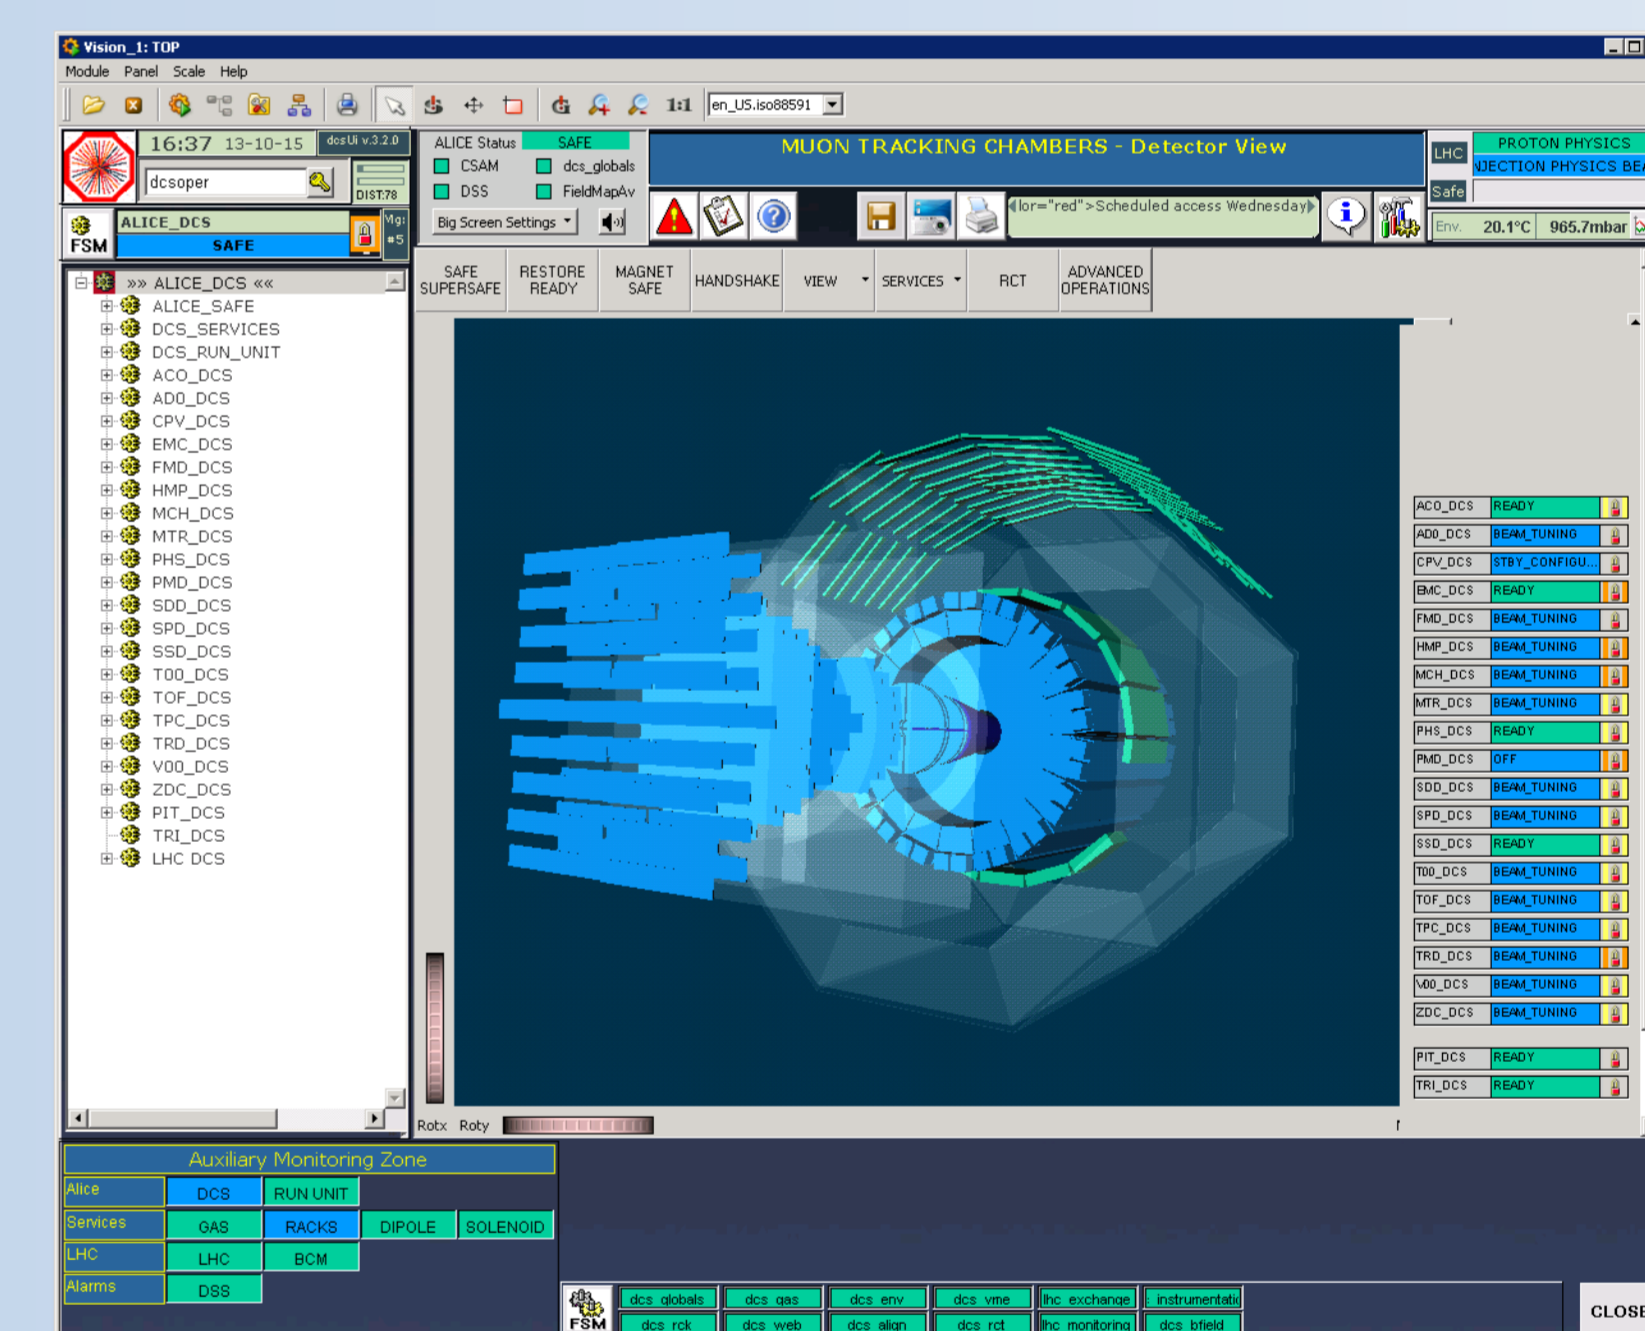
Vision_1: TOP

Module Panel Scale Help

1:1 en_US.iso88591

16:37 13-10-15 dcsUi v.3.2.0

dcsoper

DIST:78

FSM ALICE_DCS SAFE

Mg: #5

ALICE Status SAFE

CSAM dcs_globals

DSS FieldMapAv

Big Screen Settings

MUON TRACKING CHAMBERS - Detector View

lor="red">Scheduled access Wednesday

LHC PROTON PHYSICS

NJECTION PHYSICS BE

Safe

Env. 20.1°C 965.7mbar

»» ALICE_DCS ««
ALICE_SAFE
DCS_SERVICES
DCS_RUN_UNIT
ACO_DCS
AD0_DCS
CPV_DCS
EMC_DCS
FMD_DCS
HMP_DCS
MCH_DCS
MTR_DCS
PHS_DCS
PMD_DCS
SDD_DCS
SPD_DCS
SSD_DCS
T00_DCS
TOF_DCS
TPC_DCS
TRD_DCS
V00_DCS
ZDC_DCS
PIT_DCS
TRI_DCS
LHC DCS

SAFE SUPERSAFE | RESTORE READY | MAGNET SAFE | HANDSHAKE | VIEW | SERVICES | RCT | ADVANCED OPERATIONS

| | |
|---|---|
| ACO_DCS | READY |
| AD0_DCS | BEAM_TUNING |
| CPV_DCS | STBY_CONFIGU... |
| EMC_DCS | READY |
| FMD_DCS | BEAM_TUNING |
| HMP_DCS | BEAM_TUNING |
| MCH_DCS | BEAM_TUNING |
| MTR_DCS | BEAM_TUNING |
| PHS_DCS | READY |
| PMD_DCS | OFF |
| SDD_DCS | BEAM_TUNING |
| SPD_DCS | BEAM_TUNING |
| SSD_DCS | READY |
| T00_DCS | BEAM_TUNING |
| TOF_DCS | BEAM_TUNING |
| TPC_DCS | BEAM_TUNING |
| TRD_DCS | BEAM_TUNING |
| V00_DCS | BEAM_TUNING |
| ZDC_DCS | BEAM_TUNING |
| PIT_DCS | READY |
| TRI_DCS | READY |

Rotx Roty

Auxiliary Monitoring Zone

| | | | | |
|---|---|---|---|---|
| Alice | DCS | RUN UNIT | | |
| Services | GAS | RACKS | DIPOLE | SOLENOID |
| LHC | LHC | BCM | | |
| Alarms | DSS | | | |

FSM dcs_globals dcs_gas dcs_env dcs_vme lhc_exchange instrumentatic

dcs_rck dcs_web dcs_align dcs_rct lhc_monitoring dcs_bfield

CLOSE